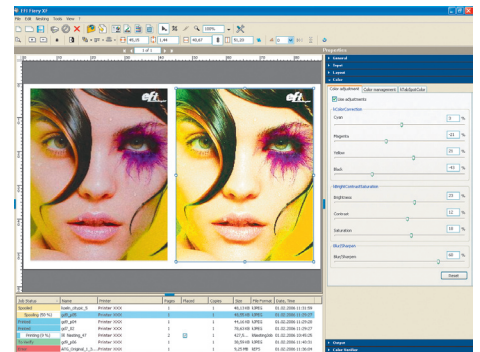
EFI Fiery XF

File Edit Working Tools View ?

100%

1 of 1

Properties

General

Input

Layout

Color

Color adjustment | Color management | ICC/Adobe | Spot Color

Use adjustments

Color Correction

Cyan 0 %

Magenta -21 %

Yellow 23 %

Black -41 %

Brightness/Contrast/Saturation

Brightness 23 %

Contrast 12 %

Saturation 10 %

Blur/Sharpen

Blur/Sharpen 48 %

Reset

Output

Color Verifier

| Job Status | Name | Printer | Pages | Placed | Copies | Size | File Format | Date, Time |
|---|---|---|---|---|---|---|---|---|
| Spooled | bath_chair_3 | Printer XXX | | | 1 | 46,13 KB | JPEG | 01.02.2006 11:31:59 |
| Spooling (50 %) | gdlt_p06 | Printer XXX | | | 1 | 94,55 KB | JPEG | 01.02.2006 11:32:05 |
| Printed | adtf_p04 | Printer XXX | | | 1 | 44,16 KB | JPEG | 01.02.2006 11:29:28 |
| Printed | gdlt_02 | Printer XXX | | | 1 | 78,63 KB | JPEG | 01.02.2006 11:29:27 |
| Printing (4 %) | 5t_Nesting_47 | Printer XXX | | | 1 | 417,5... | Nesting Job | 01.02.2006 10:49:28 |
| To verify | gdlt_p06 | Printer XXX | | | 1 | 58,59 KB | JPEG | 01.02.2006 11:40:51 |
| Error | efi_original_2_3... | Printer XXX | | | 1 | 5,25 MB | EPS | 01.02.2006 11:42:18 |